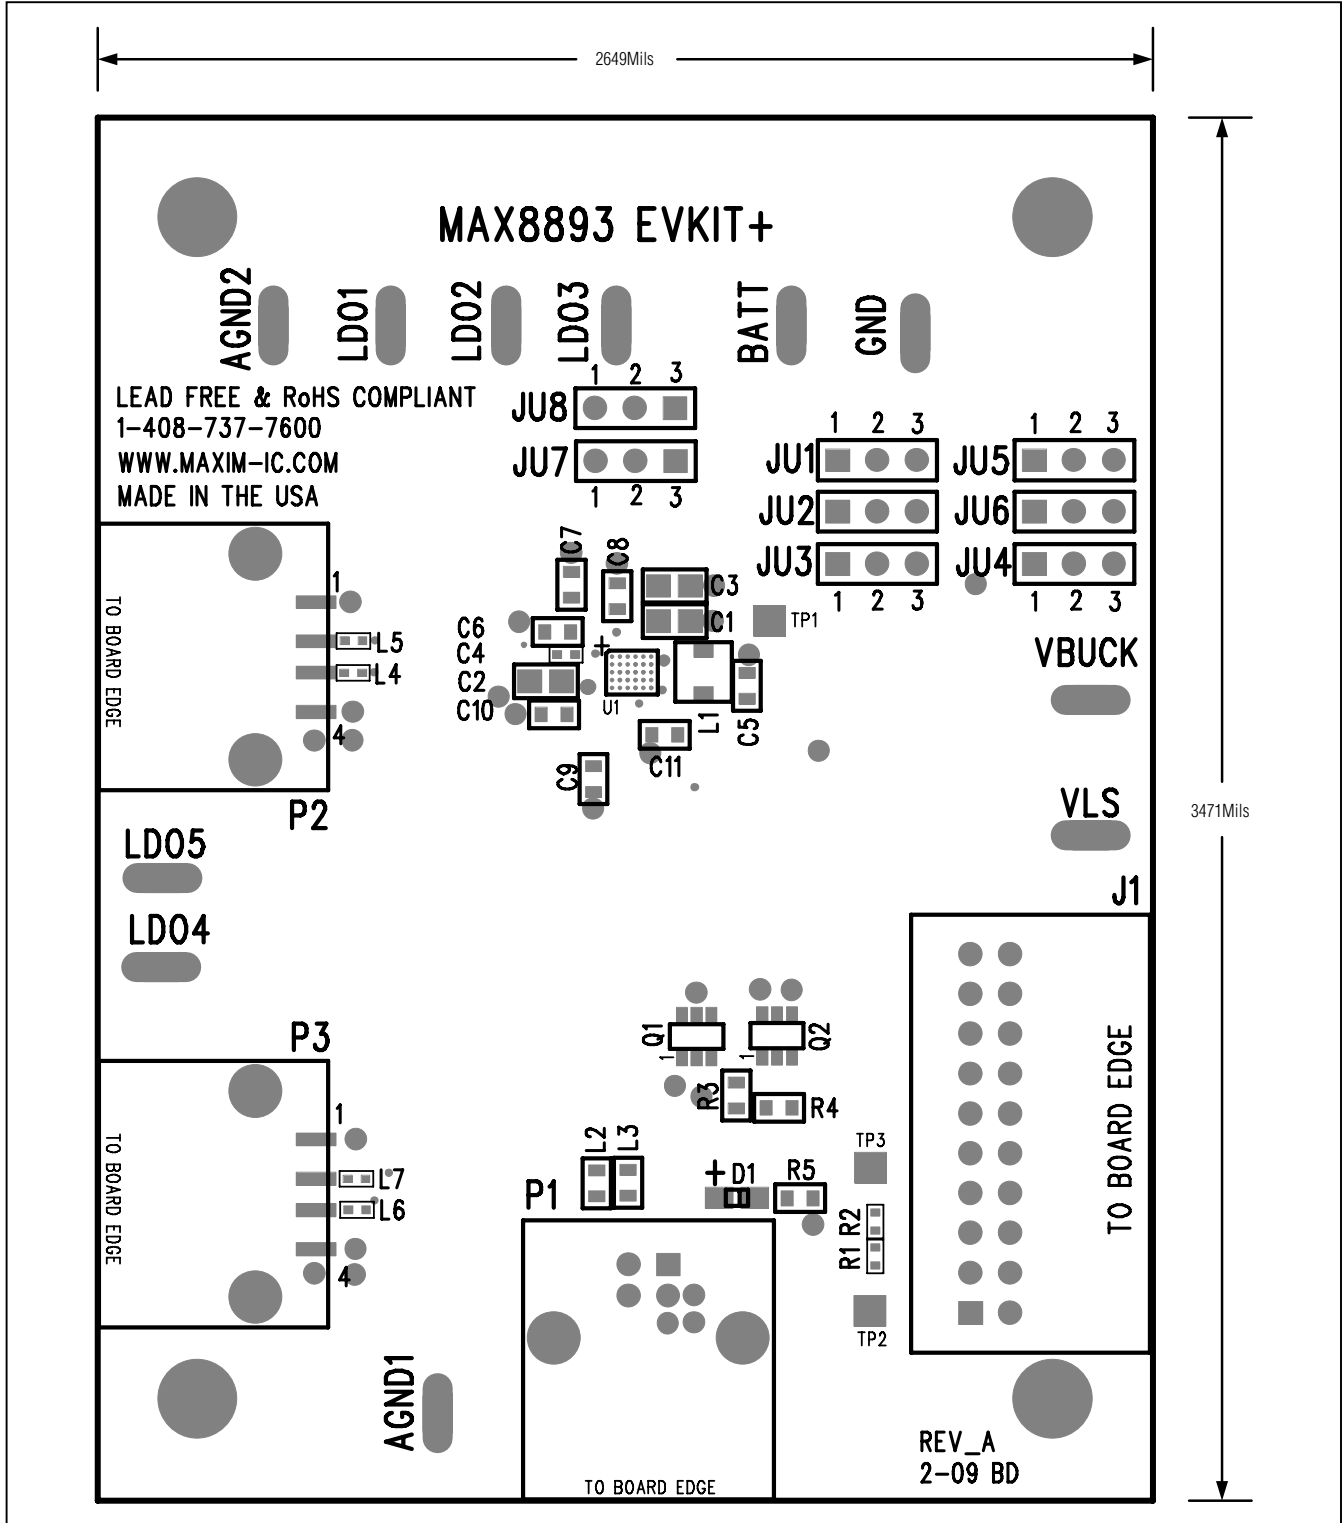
2649Mils

MAX8893 EVKIT+

AGND2 LDO1 LDO2 LDO3 BATT GND

LEAD FREE & RoHS COMPLIANT
1-408-737-7600
WWW.MAXIM-IC.COM
MADE IN THE USA

1 2 3
JU8
JU7
1 2 3

1 2 3
JU1
JU2
JU3
1 2 3

1 2 3
JU5
JU6
JU4
1 2 3

TO BOARD EDGE
1
L5
L4
4
P2

C7 C8 C3 C1 TP1
C6
C4
C2
C10
U1
L1 C5
C11
C9

VBUCK

3471Mils

VLS

LDO5

LDO4

J1

P3
TO BOARD EDGE
1
L7
L6
4

Q1 Q2
1 1
R3 R4
TP3
L2 L3
D1 R5
P1
R2
R1
TP2

TO BOARD EDGE

AGND1

TO BOARD EDGE

REV_A
2-09 BD